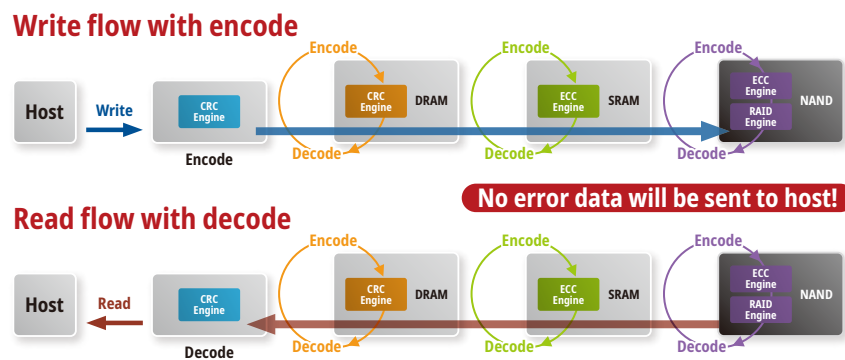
Write flow with encode

Encode Encode Encode

Host Write CRC Engine CRC Engine DRAM ECC Engine SRAM ECC Engine RAID Engine NAND

Encode

Decode Decode Decode

No error data will be sent to host!

Read flow with decode

Encode Encode Encode

Host Read CRC Engine CRC Engine DRAM ECC Engine SRAM ECC Engine RAID Engine NAND

Decode

Decode Decode Decode